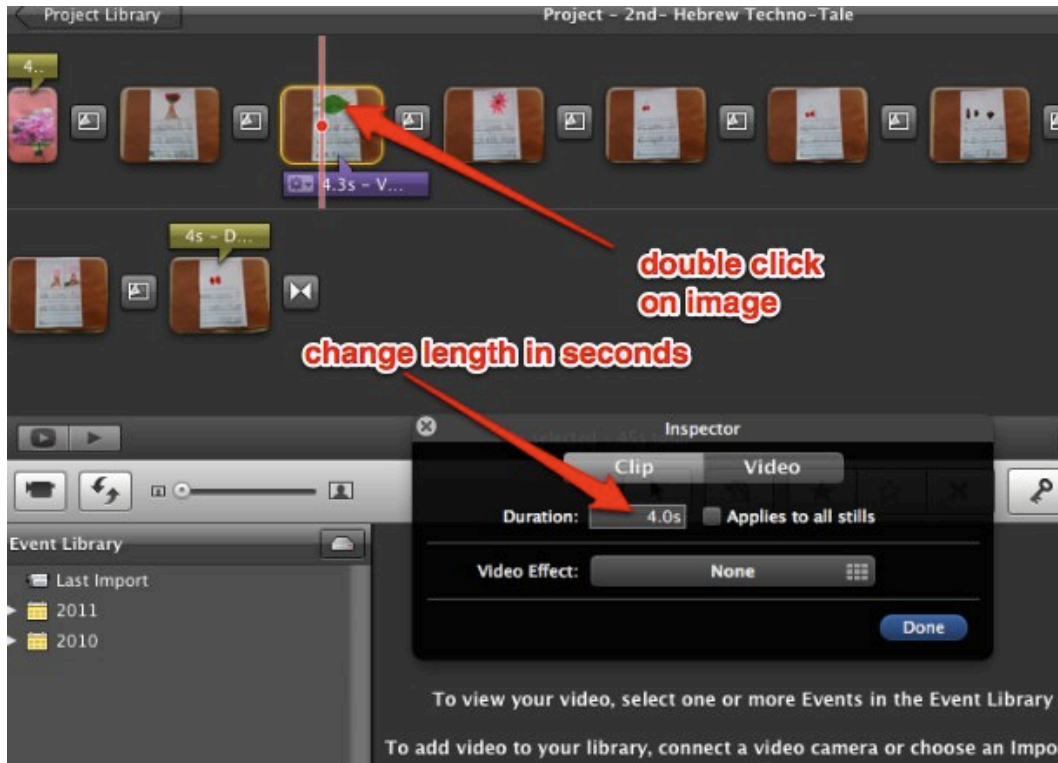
Project Library

Project - 2nd- Hebrew Techno-Tale

4..

4.3s - V...

4s - D...

double click on image

change length in seconds

Inspector

Clip

Video

Duration: 4.0s

Applies to all stills

Video Effect: None

Done

Event Library

Last Import

2011

2010

To view your video, select one or more Events in the Event Library

To add video to your library, connect a video camera or choose an Impo